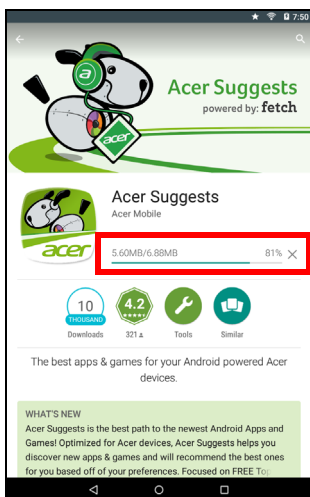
7:50

Acer Suggests
powered by: fetch

acer

acer

Acer Suggests
Acer Mobile

5.60MB/6.88MB

81%

×

10
THOUSAND
Downloads

4.2
321 ±

Tools

Similar

The best apps & games for your Android powered Acer devices.

WHAT'S NEW
Acer Suggests is the best path to the newest Android Apps and Games! Optimized for Acer devices, Acer Suggests helps you discover new apps & games and will recommend the best ones for you based off of your preferences. Focused on FREE Top